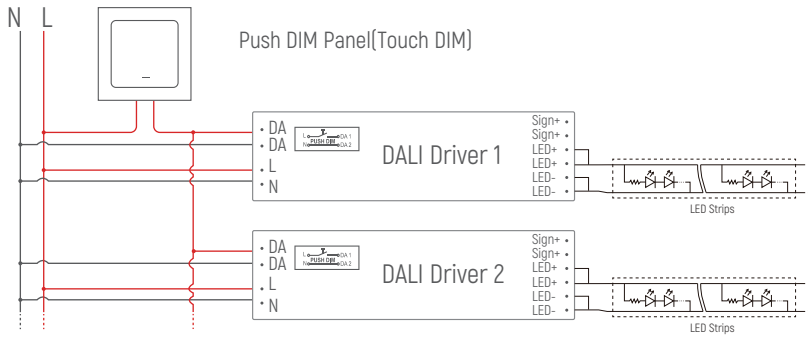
N L

Push DIM Panel(Touch DIM)

DA
DA
L
N

L DA 1
N PUSH DIM DA 2

DALI Driver 1

Sign+
Sign+
LED+
LED+
LED-
LED-

LED Strips

DA
DA
L
N

L DA 1
N PUSH DIM DA 2

DALI Driver 2

Sign+
Sign+
LED+
LED+
LED-
LED-

LED Strips